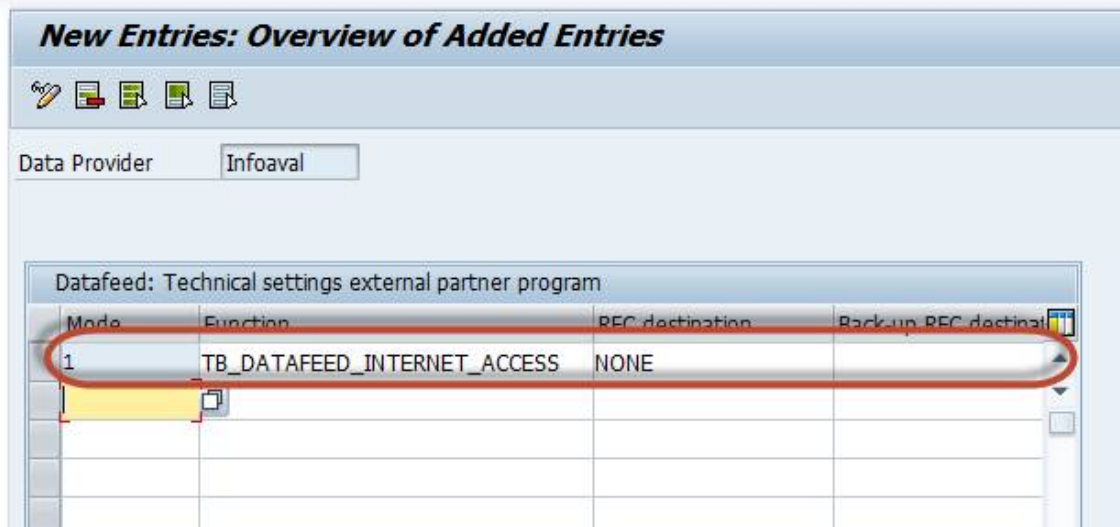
New Entries: Overview of Added Entries

Data Provider Infoaval

Datafeed: Technical settings external partner program

| Mode | Function | RFC destination | Back-up RFC destinat |
|---|---|---|---|
| 1 | TB_DATAFEED_INTERNET_ACCESS | NONE | |
| | | | |